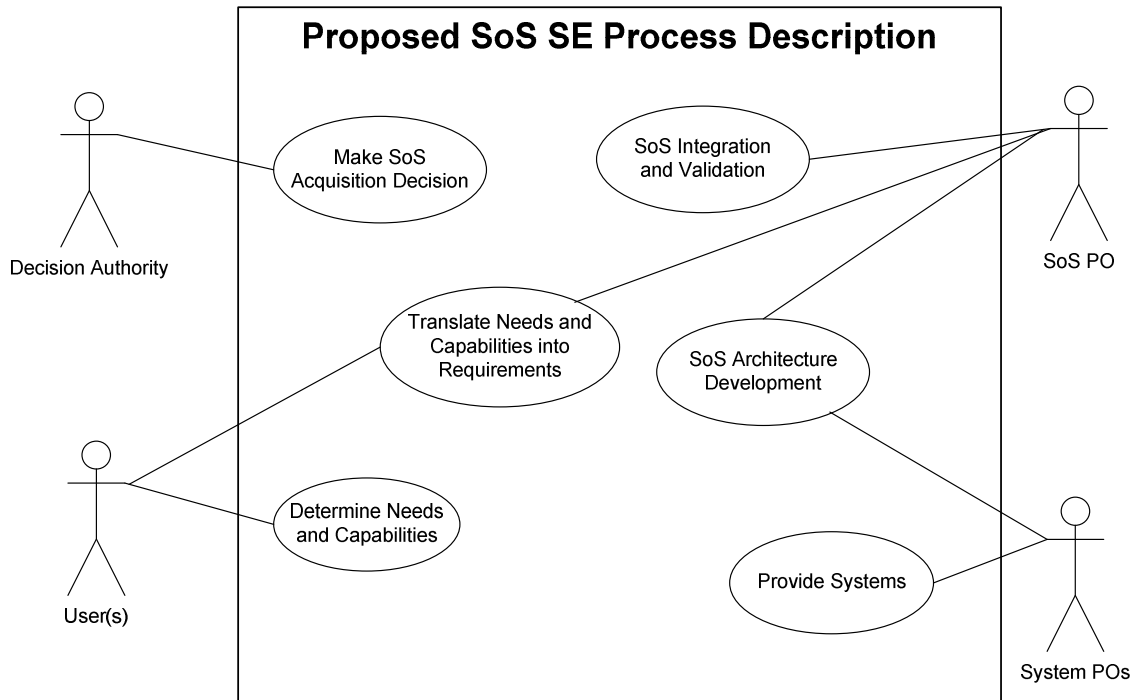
Proposed SoS SE Process Description

Decision Authority

Make SoS Acquisition Decision

SoS Integration and Validation

SoS PO

Translate Needs and Capabilities into Requirements

SoS Architecture Development

User(s)

Determine Needs and Capabilities

Provide Systems

System POs